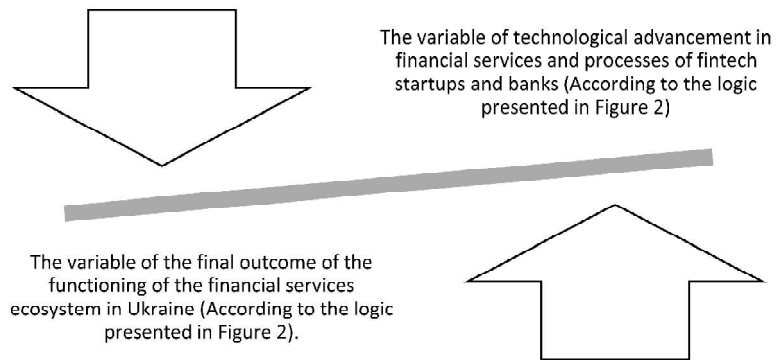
The variable of technological advancement in financial services and processes of fintech startups and banks (According to the logic presented in Figure 2)

The variable of the final outcome of the functioning of the financial services ecosystem in Ukraine (According to the logic presented in Figure 2).